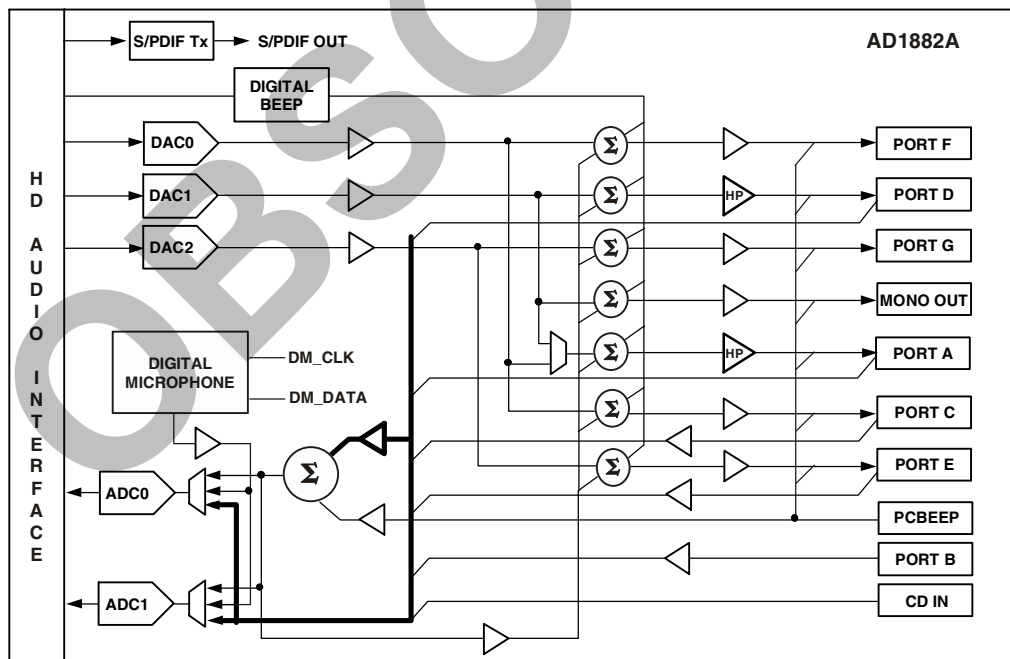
AD1882A

S/PDIF Tx
S/PDIF OUT

DIGITAL BEEP

H D AUDIO INTERFACE

DAC0
DAC1
DAC2

$\Sigma$
$\Sigma$
$\Sigma$
$\Sigma$
$\Sigma$
$\Sigma$
$\Sigma$
$\Sigma$

HP
HP

PORT F
PORT D
PORT G
MONO OUT
PORT A
PORT C
PORT E
PCBEEP
PORT B
CD IN

DIGITAL MICROPHONE
DM_CLK
DM_DATA

ADC0
ADC1

OBSO